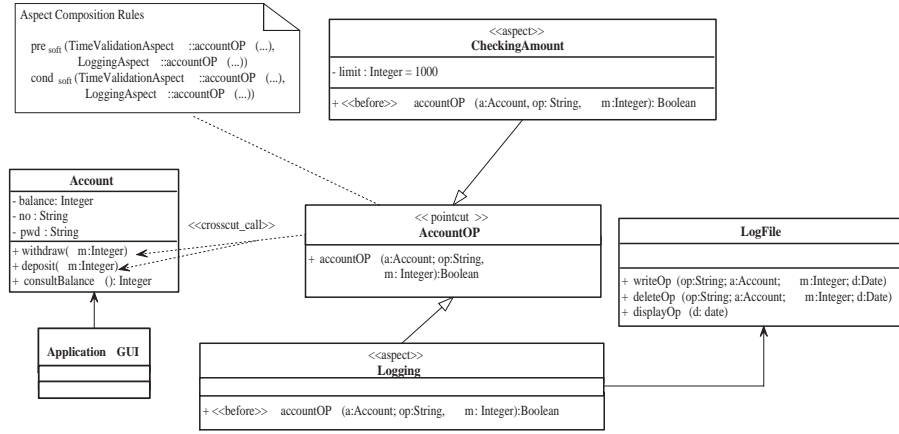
Aspect Composition Rules

pre $_{soft}$ (TimeValidationAspect ::accountOP (...), LoggingAspect ::accountOP (...))
cond $_{soft}$ (TimeValidationAspect ::accountOP (...), LoggingAspect ::accountOP (...))

<<aspect>>
CheckingAmount
- limit : Integer = 1000
+ <<before>> accountOP (a:Account, op: String, m:Integer): Boolean

Account
- balance: Integer
- no : String
- pwd : String
+ withdraw( m:Integer)
+ deposit( m:Integer)
+ consultBalance (): Integer

<<crosscut_call>>

<< pointcut >>
AccountOP
+ accountOP (a:Account; op:String, m: Integer):Boolean

LogFile
+ writeOp (op:String; a:Account; m:Integer; d:Date)
+ deleteOp (op:String; a:Account; m:Integer; d:Date)
+ displayOp (d: date)

Application GUI

<<aspect>>
Logging
+ <<before>> accountOP (a:Account; op:String, m: Integer):Boolean